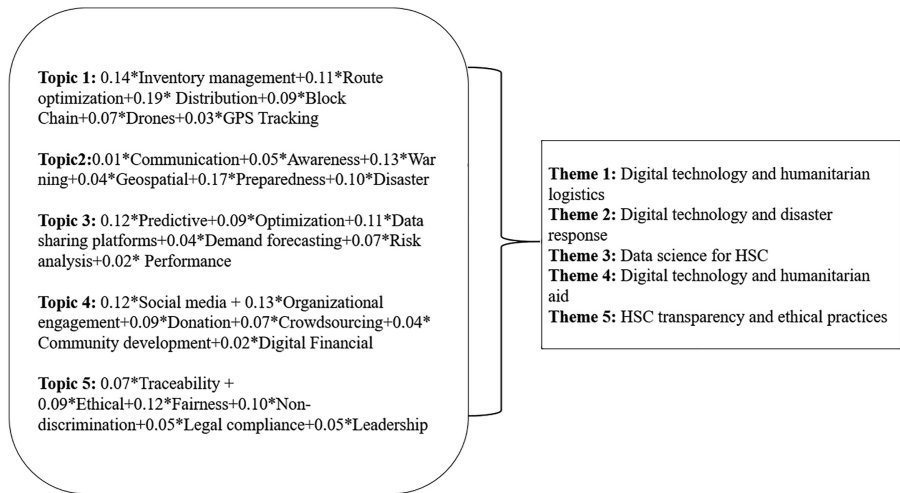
**Topic 1:** 0.14*Inventory management+0.11*Route optimization+0.19* Distribution+0.09*Block Chain+0.07*Drones+0.03*GPS Tracking

**Topic2:**0.01*Communication+0.05*Awareness+0.13*Warning+0.04*Geospatial+0.17*Preparedness+0.10*Disaster

**Topic 3:** 0.12*Predictive+0.09*Optimization+0.11*Data sharing platforms+0.04*Demand forecasting+0.07*Risk analysis+0.02* Performance

**Topic 4:** 0.12*Social media + 0.13*Organizational engagement+0.09*Donation+0.07*Crowdsourcing+0.04* Community development+0.02*Digital Financial

**Topic 5:** 0.07*Traceability + 0.09*Ethical+0.12*Fairness+0.10*Non-discrimination+0.05*Legal compliance+0.05*Leadership

**Theme 1:** Digital technology and humanitarian logistics
**Theme 2:** Digital technology and disaster response
**Theme 3:** Data science for HSC
**Theme 4:** Digital technology and humanitarian aid
**Theme 5:** HSC transparency and ethical practices